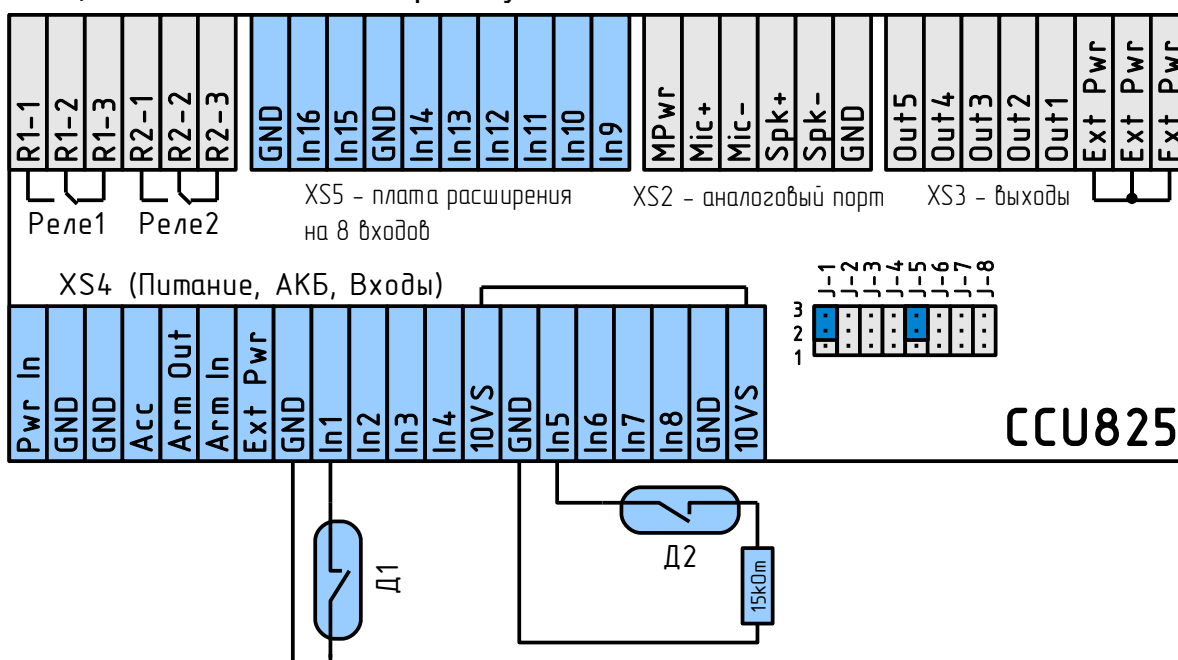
R1-1 R1-2 R1-3 R2-1 R2-2 R2-3

Реле1 Реле2

GND In16 In15 GND In14 In13 In12 In11 In10 In9

XS5 - плата расширения на 8 входов

MPwr Mic+ Mic- Spk+ Spk- GND

XS2 - аналоговый порт

Out5 Out4 Out3 Out2 Out1 Ext Pwr Ext Pwr Ext Pwr

XS3 - выходы

XS4 (Питание, АКБ, Входы)

J-1 J-2 J-3 J-4 J-5 J-6 J-7 J-8

3
2
1

Pwr In GND GND Acc Arm Out Arm In Ext Pwr GND In1 In2 In3 In4 10VS GND In5 In6 In7 In8 GND 10VS

CCU825

Д1

Д2

15kOm